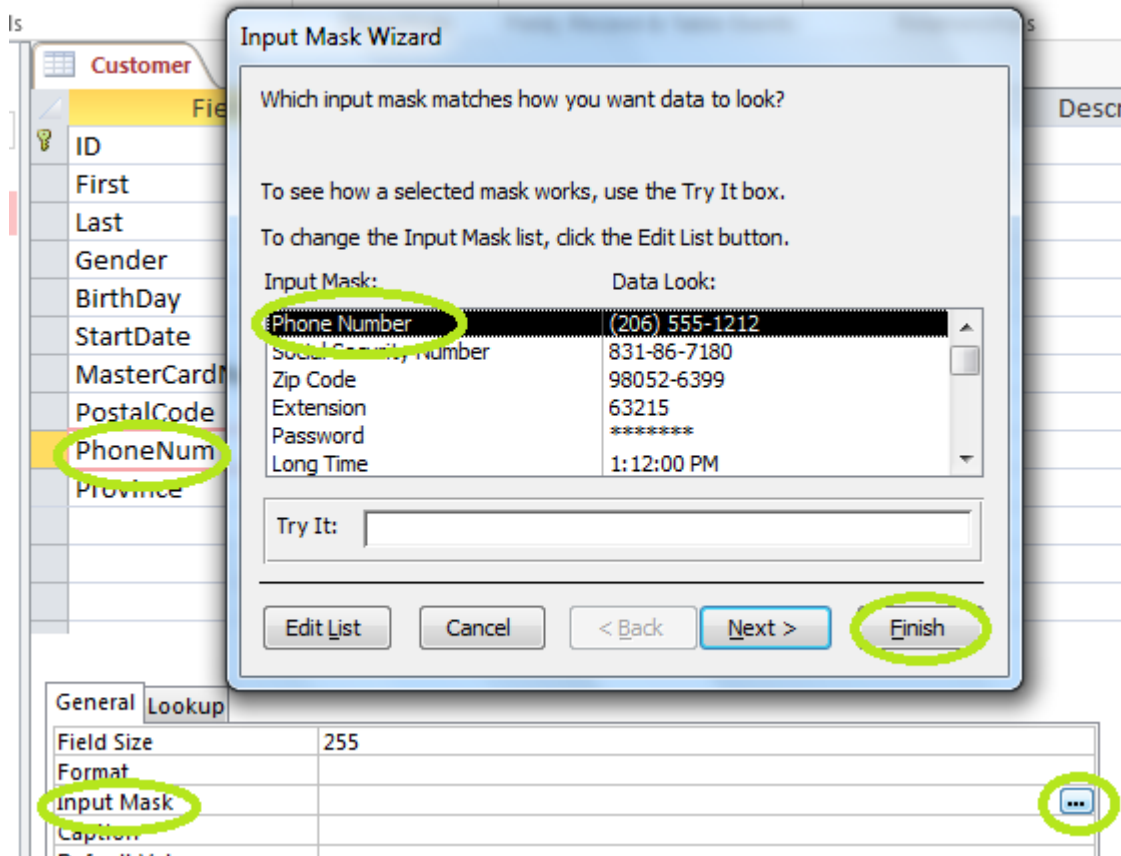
ls

Customer

Fie

Descr

ID
First
Last
Gender
BirthDay
StartDate
MasterCard
PostalCode
PhoneNum
Province

Input Mask Wizard

Which input mask matches how you want data to look?

To see how a selected mask works, use the Try It box.

To change the Input Mask list, click the Edit List button.

| Input Mask: | Data Look: |
|---|---|
| Phone Number | (206) 555-1212 |
| Social Security Number | 831-86-7180 |
| Zip Code | 98052-6399 |
| Extension | 63215 |
| Password | ******** |
| Long Time | 1:12:00 PM |

Try It:

Edit List
Cancel
< Back
Next >
Finish

General
Lookup

| Field Size | 255 |
|---|---|
| Format | |
| Input Mask | ... |
| Caption | |